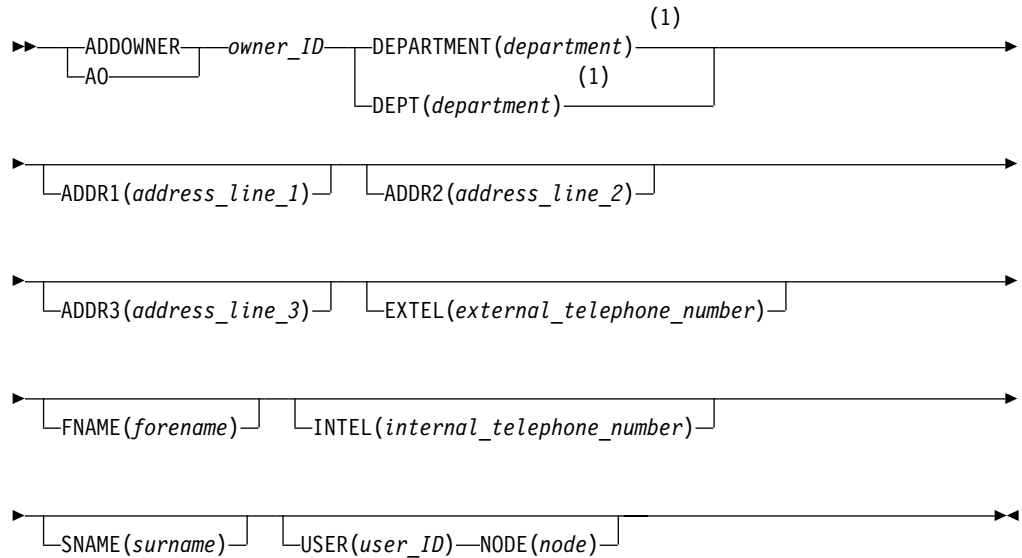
ADDOWNER
AO
owner_ID
DEPARTMENT(department) (1)
DEPT(department) (1)

ADDR1(address_line_1)
ADDR2(address_line_2)

ADDR3(address_line_3)
EXTEL(external_telephone_number)

FNAME(forename)
INTEL(internal_telephone_number)

SNAME(surname)
USER(user_ID) NODE(node)